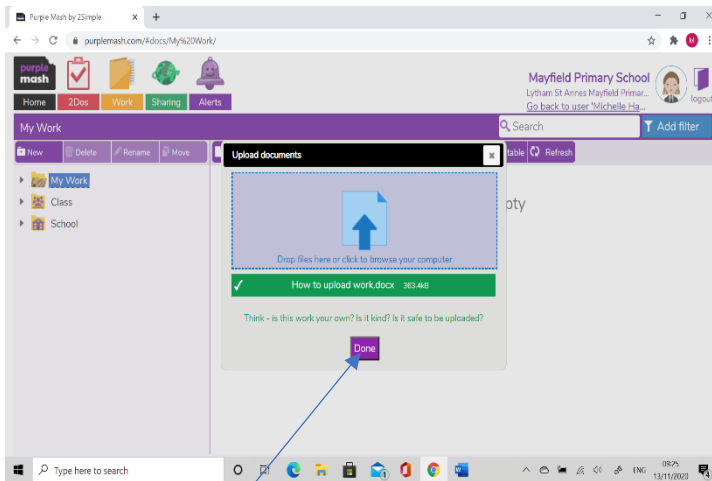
Purple Mash by 2Simple × +

purplemash.com/#docs/My%20Work/

purple mash

Home 2Dos Work Sharing Alerts

Mayfield Primary School
Lytham St Annes Mayfield Primar...
Go back to user 'Michelle Ha...

logout

My Work

Search

Add filter

New Delete Rename Move

table Refresh

My Work
Class
School

Upload documents

Drop files here or click to browse your computer

How to upload work.docx 363.4kB

Think - is this work your own? Is it kind? Is it safe to be uploaded?

Done

pty

Type here to search

ENG 09:25 13/11/2020